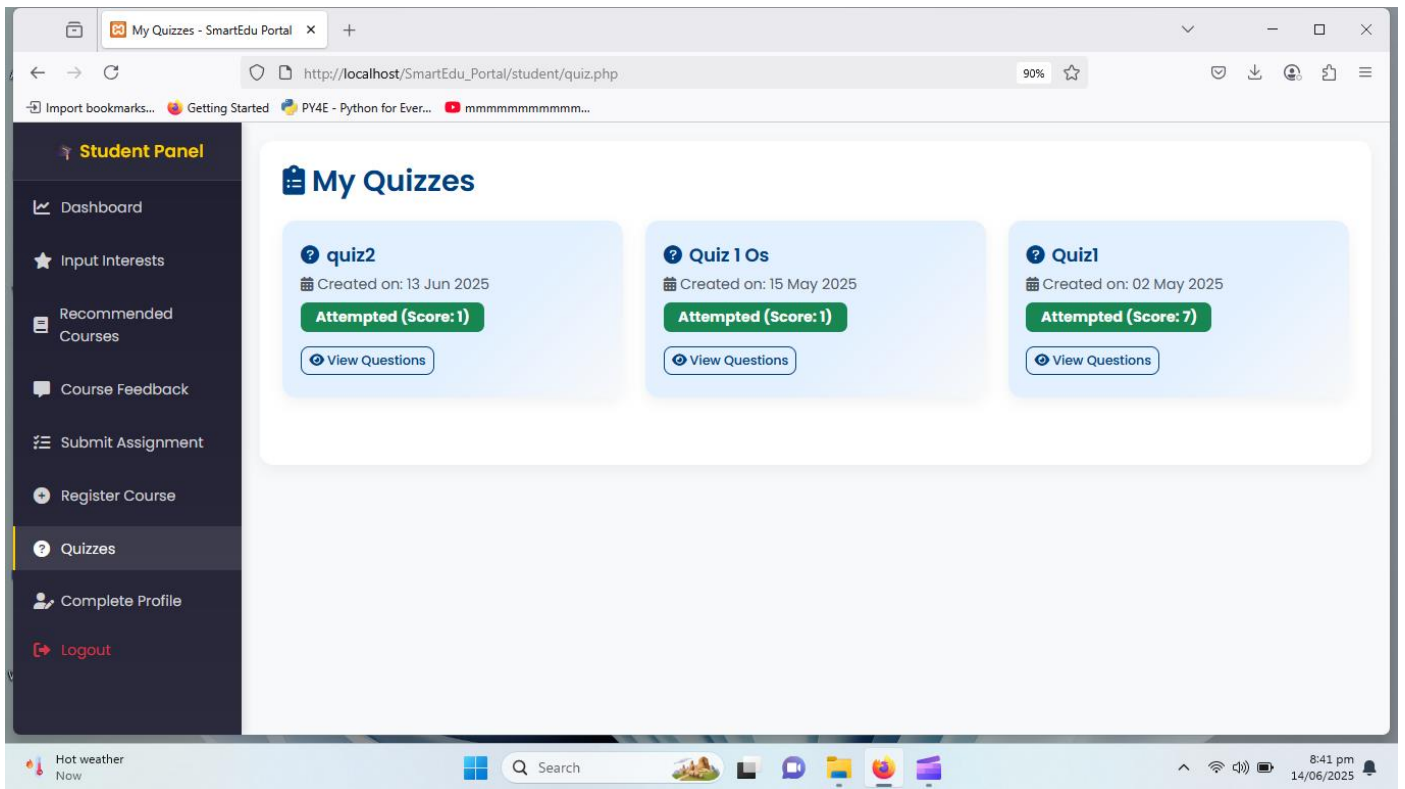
My Quizzes - SmartEdu Portal

http://localhost/SmartEdu_Portal/student/quiz.php

90%

Import bookmarks... Getting Started PY4E - Python for Ever... mmmmmmmmmmm...

Student Panel

Dashboard

Input Interests

Recommended Courses

Course Feedback

Submit Assignment

Register Course

Quizzes

Complete Profile

Logout

My Quizzes

quiz2
Created on: 13 Jun 2025
Attempted (Score: 1)
View Questions

Quiz 1 Os
Created on: 15 May 2025
Attempted (Score: 1)
View Questions

Quiz1
Created on: 02 May 2025
Attempted (Score: 7)
View Questions

Hot weather
Now

Search

8:41 pm
14/06/2025